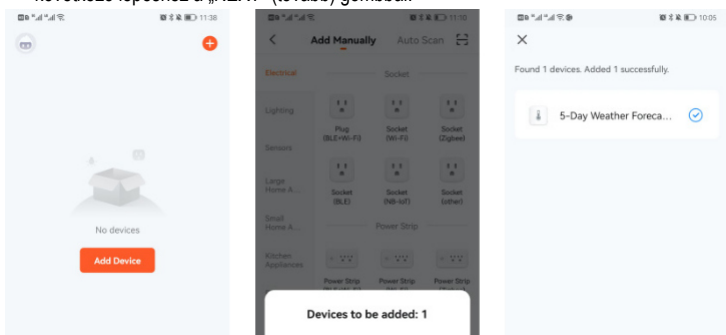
következő lépéshez a „NEXT” (tovább) gombbal.

11:38

No devices

Add Device

11:30

Add Manually Auto Scan

Electrical

Socket

Lighting

Sensors

Large Home A...

Small Home A...

Kitchen Appliances

Plug (BLE+Wi-Fi)

Socket (Wi-Fi)

Socket (Zigbee)

Socket (BLE)

Socket (NB-IoT)

Socket (other)

Power Strip

Power Strip

Power Strip

Power Strip

Devices to be added: 1

10:05

Found 1 devices. Added 1 successfully.

5-Day Weather Foreca...